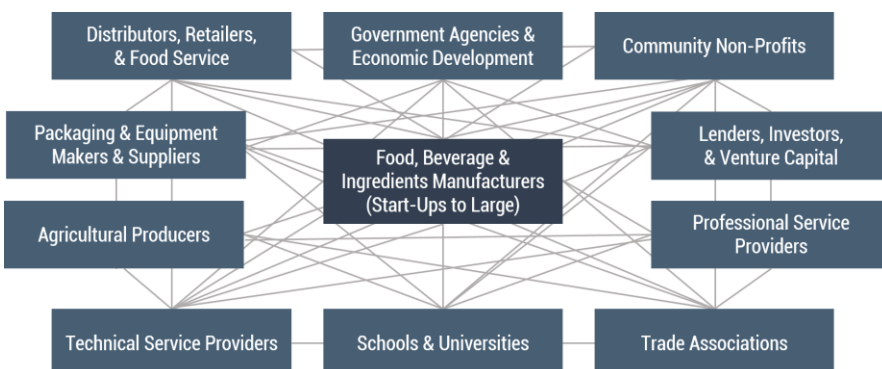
Distributors, Retailers, & Food Service

Government Agencies & Economic Development

Community Non-Profits

Packaging & Equipment Makers & Suppliers

Food, Beverage & Ingredients Manufacturers (Start-Ups to Large)

Lenders, Investors, & Venture Capital

Agricultural Producers

Professional Service Providers

Technical Service Providers

Schools & Universities

Trade Associations